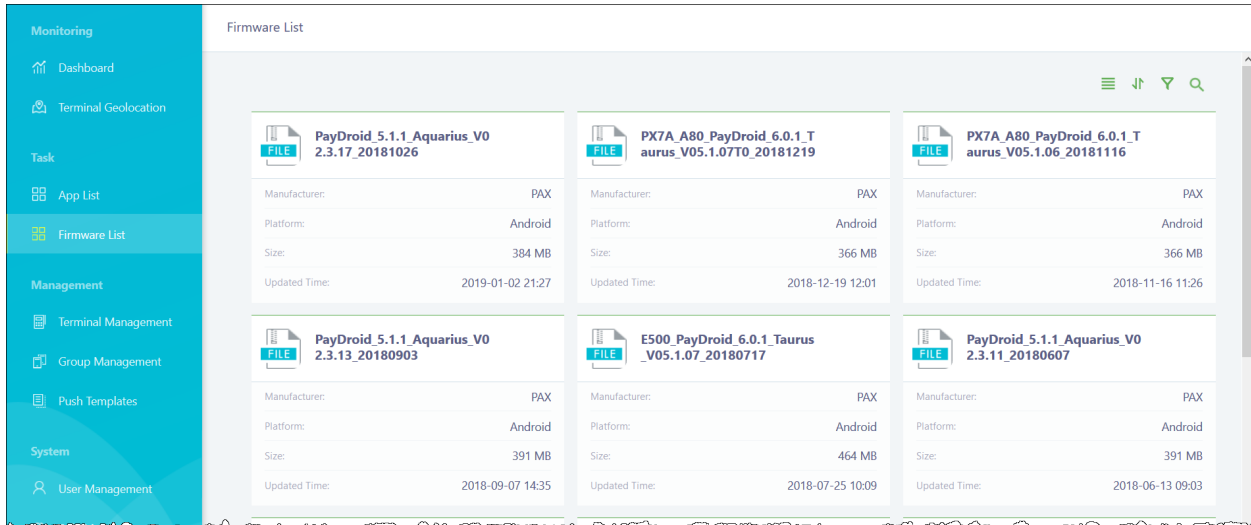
Monitoring

Dashboard

Terminal Geolocation

Task

App List

Firmware List

Management

Terminal Management

Group Management

Push Templates

System

User Management

Firmware List

FILE
PayDroid_5.1.1_Aquarius_V02.3.17_20181026

| | |
|---|---|
| Manufacturer: | PAX |
| Platform: | Android |
| Size: | 384 MB |
| Updated Time: | 2019-01-02 21:27 |

FILE
PX7A_A80_PayDroid_6.0.1_Taurus_V05.1.07T0_20181219

| | |
|---|---|
| Manufacturer: | PAX |
| Platform: | Android |
| Size: | 366 MB |
| Updated Time: | 2018-12-19 12:01 |

FILE
PX7A_A80_PayDroid_6.0.1_Taurus_V05.1.06_20181116

| | |
|---|---|
| Manufacturer: | PAX |
| Platform: | Android |
| Size: | 366 MB |
| Updated Time: | 2018-11-16 11:26 |

FILE
PayDroid_5.1.1_Aquarius_V02.3.13_20180903

| | |
|---|---|
| Manufacturer: | PAX |
| Platform: | Android |
| Size: | 391 MB |
| Updated Time: | 2018-09-07 14:35 |

FILE
E500_PayDroid_6.0.1_Taurus_V05.1.07_20180717

| | |
|---|---|
| Manufacturer: | PAX |
| Platform: | Android |
| Size: | 464 MB |
| Updated Time: | 2018-07-25 10:09 |

FILE
PayDroid_5.1.1_Aquarius_V02.3.11_20180607

| | |
|---|---|
| Manufacturer: | PAX |
| Platform: | Android |
| Size: | 391 MB |
| Updated Time: | 2018-06-13 09:03 |